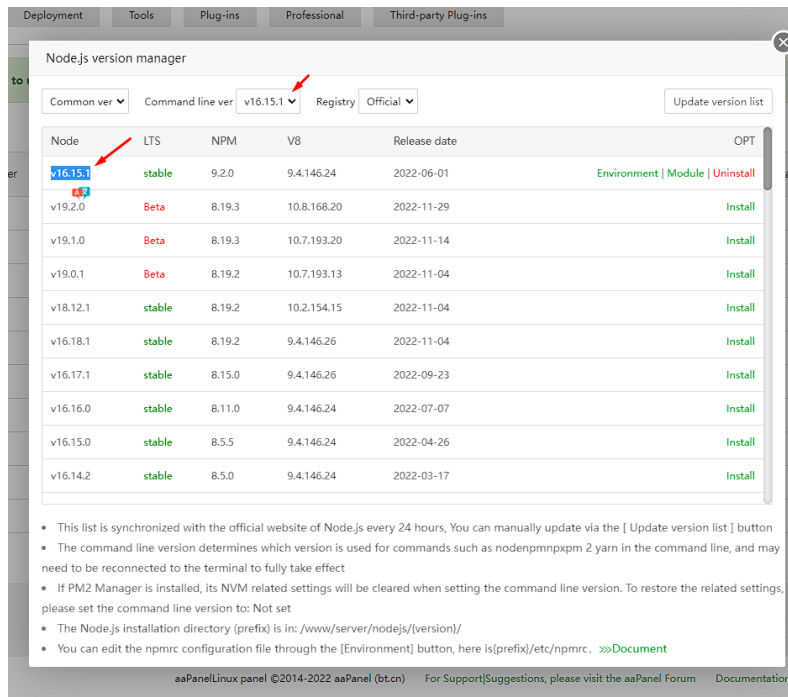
Deployment Tools Plug-ins Professional Third-party Plug-ins

Node.js version manager

Common ver Command line ver v16.15.1 Registry Official Update version list

| Node | LTS | NPM | V8 | Release date | OPT |
|---|---|---|---|---|---|
| v16.15.1 | stable | 9.2.0 | 9.4.146.24 | 2022-06-01 | Environment \| Module \| Uninstall |
| v19.2.0 | Beta | 8.19.3 | 10.8.168.20 | 2022-11-29 | Install |
| v19.1.0 | Beta | 8.19.3 | 10.7.193.20 | 2022-11-14 | Install |
| v19.0.1 | Beta | 8.19.2 | 10.7.193.13 | 2022-11-04 | Install |
| v18.12.1 | stable | 8.19.2 | 10.2.154.15 | 2022-11-04 | Install |
| v16.18.1 | stable | 8.19.2 | 9.4.146.26 | 2022-11-04 | Install |
| v16.17.1 | stable | 8.15.0 | 9.4.146.26 | 2022-09-23 | Install |
| v16.16.0 | stable | 8.11.0 | 9.4.146.24 | 2022-07-07 | Install |
| v16.15.0 | stable | 8.5.5 | 9.4.146.24 | 2022-04-26 | Install |
| v16.14.2 | stable | 8.5.0 | 9.4.146.24 | 2022-03-17 | Install |

• This list is synchronized with the official website of Node.js every 24 hours, You can manually update via the [ Update version list ] button
• The command line version determines which version is used for commands such as nodenpmnpxpm 2 yarn in the command line, and may need to be reconnected to the terminal to fully take effect
• If PM2 Manager is installed, its NVM related settings will be cleared when setting the command line version. To restore the related settings, please set the command line version to: Not set
• The Node.js installation directory (prefix) is in: /www/server/nodejs/{version}/
• You can edit the npmrc configuration file through the [Environment] button, here is{prefix}/etc/npmrc, »Document

aaPanelLinux panel ©2014-2022 aaPanel (bt.cn) For Support|Suggestions, please visit the aaPanel Forum Documentation